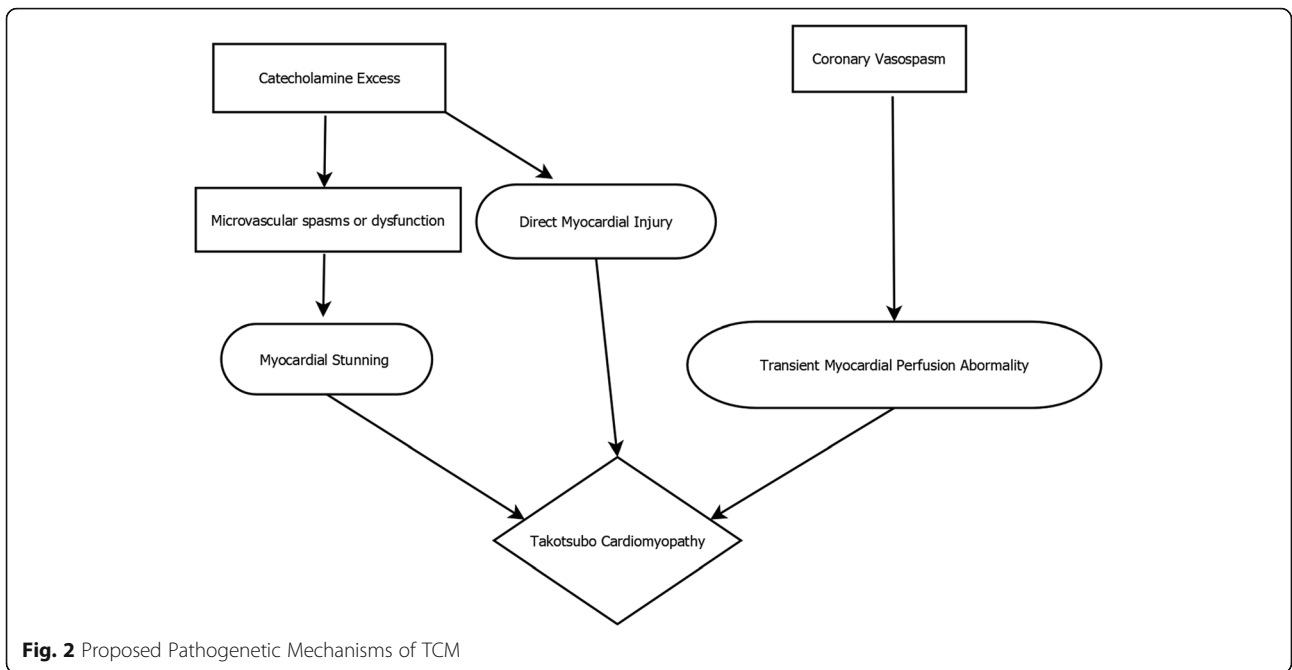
Catecholamine Excess

Coronary Vasospasm

Microvascular spasms or dysfunction

Direct Myocardial Injury

Myocardial Stunning

Transient Myocardial Perfusion Abormality

Takotsubo Cardiomyopathy

**Fig. 2** Proposed Pathogenetic Mechanisms of TCM